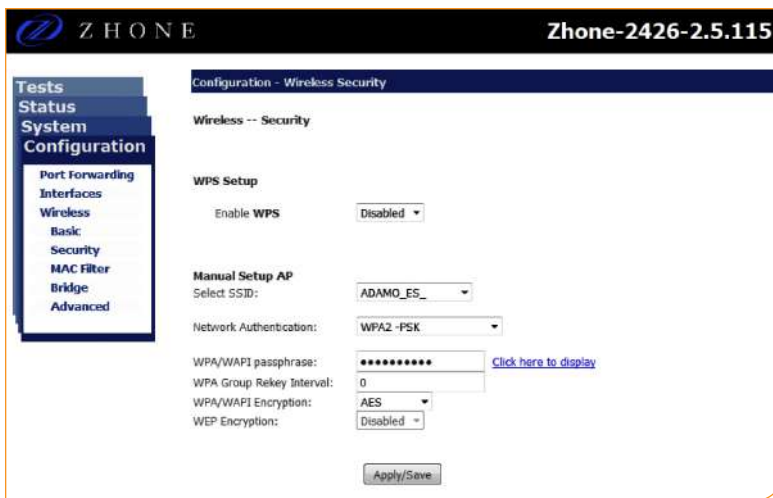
ZHONE

Zhone-2426-2.5.115

Tests
Status
System
Configuration

Port Forwarding
Interfaces
Wireless
Basic
Security
MAC Filter
Bridge
Advanced

Configuration - Wireless Security

Wireless -- Security

WPS Setup

Enable WPS Disabled

Manual Setup AP
Select SSID: ADAMO_ES_

Network Authentication: WPA2 -PSK

WPA/WAPI passphrase: ••••••••••• Click here to display
WPA Group Rekey Interval: 0
WPA/WAPI Encryption: AES
WEP Encryption: Disabled

Apply/Save